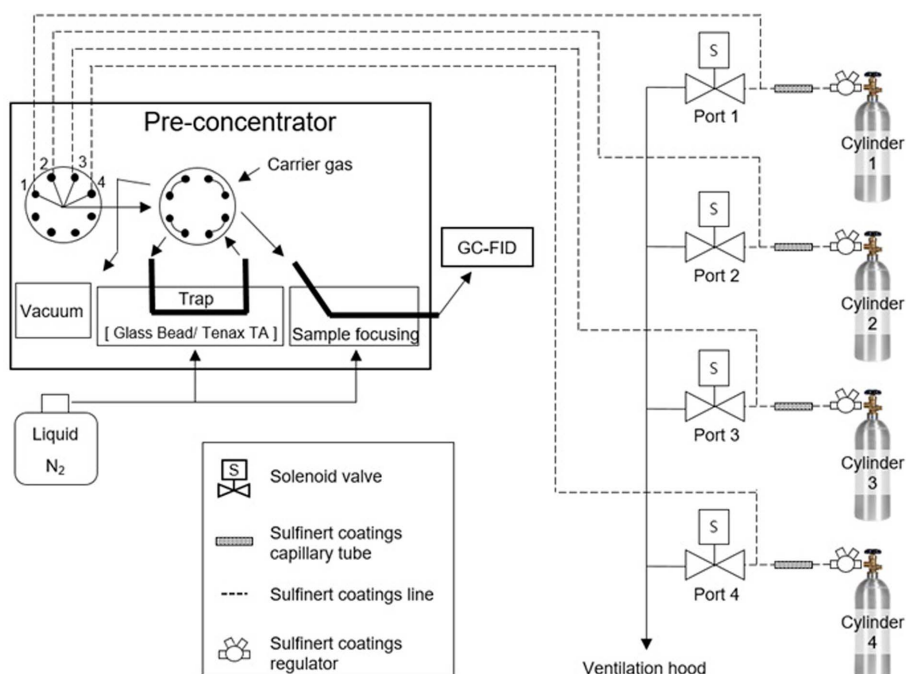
Pre-concentrator

1
2
3
4

Carrier gas

Vacuum

Trap
[ Glass Bead/ Tenax TA ]

Sample focusing

GC-FID

Liquid
$N_2$

S
Port 1
Cylinder 1

S
Port 2
Cylinder 2

S
Port 3
Cylinder 3

S
Port 4
Cylinder 4

Ventilation hood

S
Solenoid valve

Sulfinert coatings capillary tube

Sulfinert coatings line

Sulfinert coatings regulator